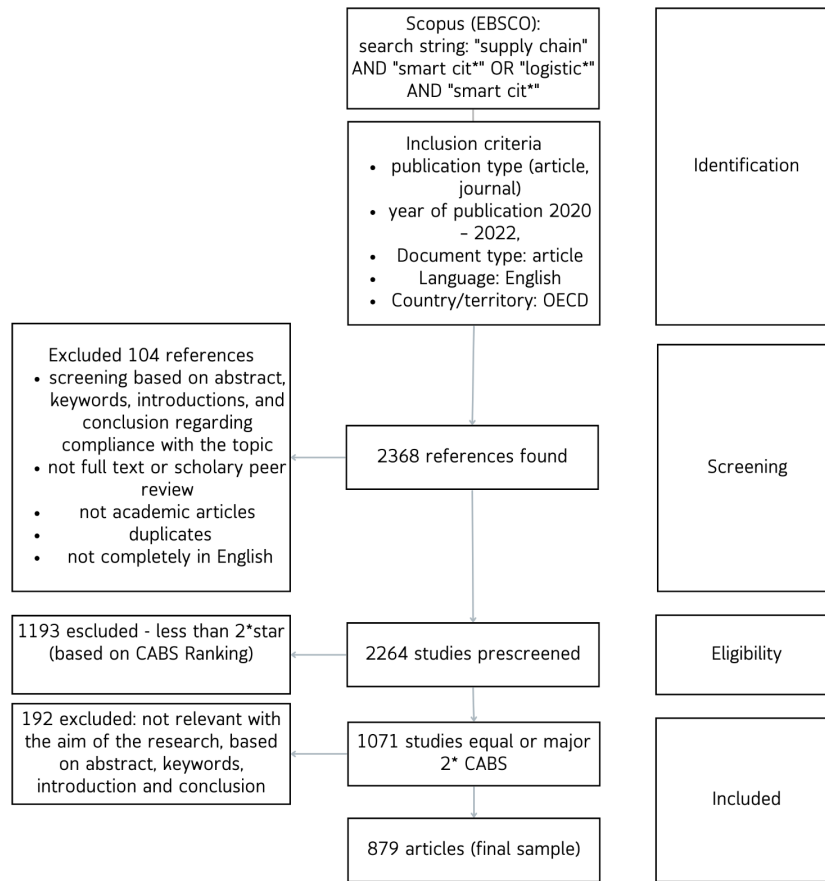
Scopus (EBSCO): search string: "supply chain" AND "smart cit*" OR "logistic*" AND "smart cit*"

Inclusion criteria
• publication type (article, journal)
• year of publication 2020 – 2022,
• Document type: article
• Language: English
• Country/territory: OECD

Identification

Excluded 104 references
• screening based on abstract, keywords, introductions, and conclusion regarding compliance with the topic
• not full text or scholary peer review
• not academic articles
• duplicates
• not completely in English

2368 references found

Screening

1193 escluded - less than 2*star (based on CABS Ranking)

2264 studies prescreened

Eligibility

192 excluded: not relevant with the aim of the research, based on abstract, keywords, introduction and conclusion

1071 studies equal or major 2* CABS

Included

879 articles (final sample)